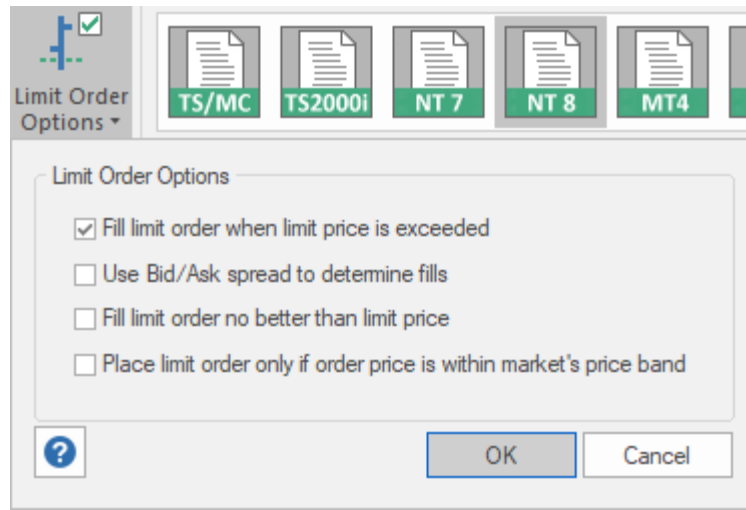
Limit Order Options ▾

TS/MC

TS2000i

NT 7

NT 8

MT4

Limit Order Options

☑ Fill limit order when limit price is exceeded

☐ Use Bid/Ask spread to determine fills

☐ Fill limit order no better than limit price

☐ Place limit order only if order price is within market's price band

?

OK

Cancel